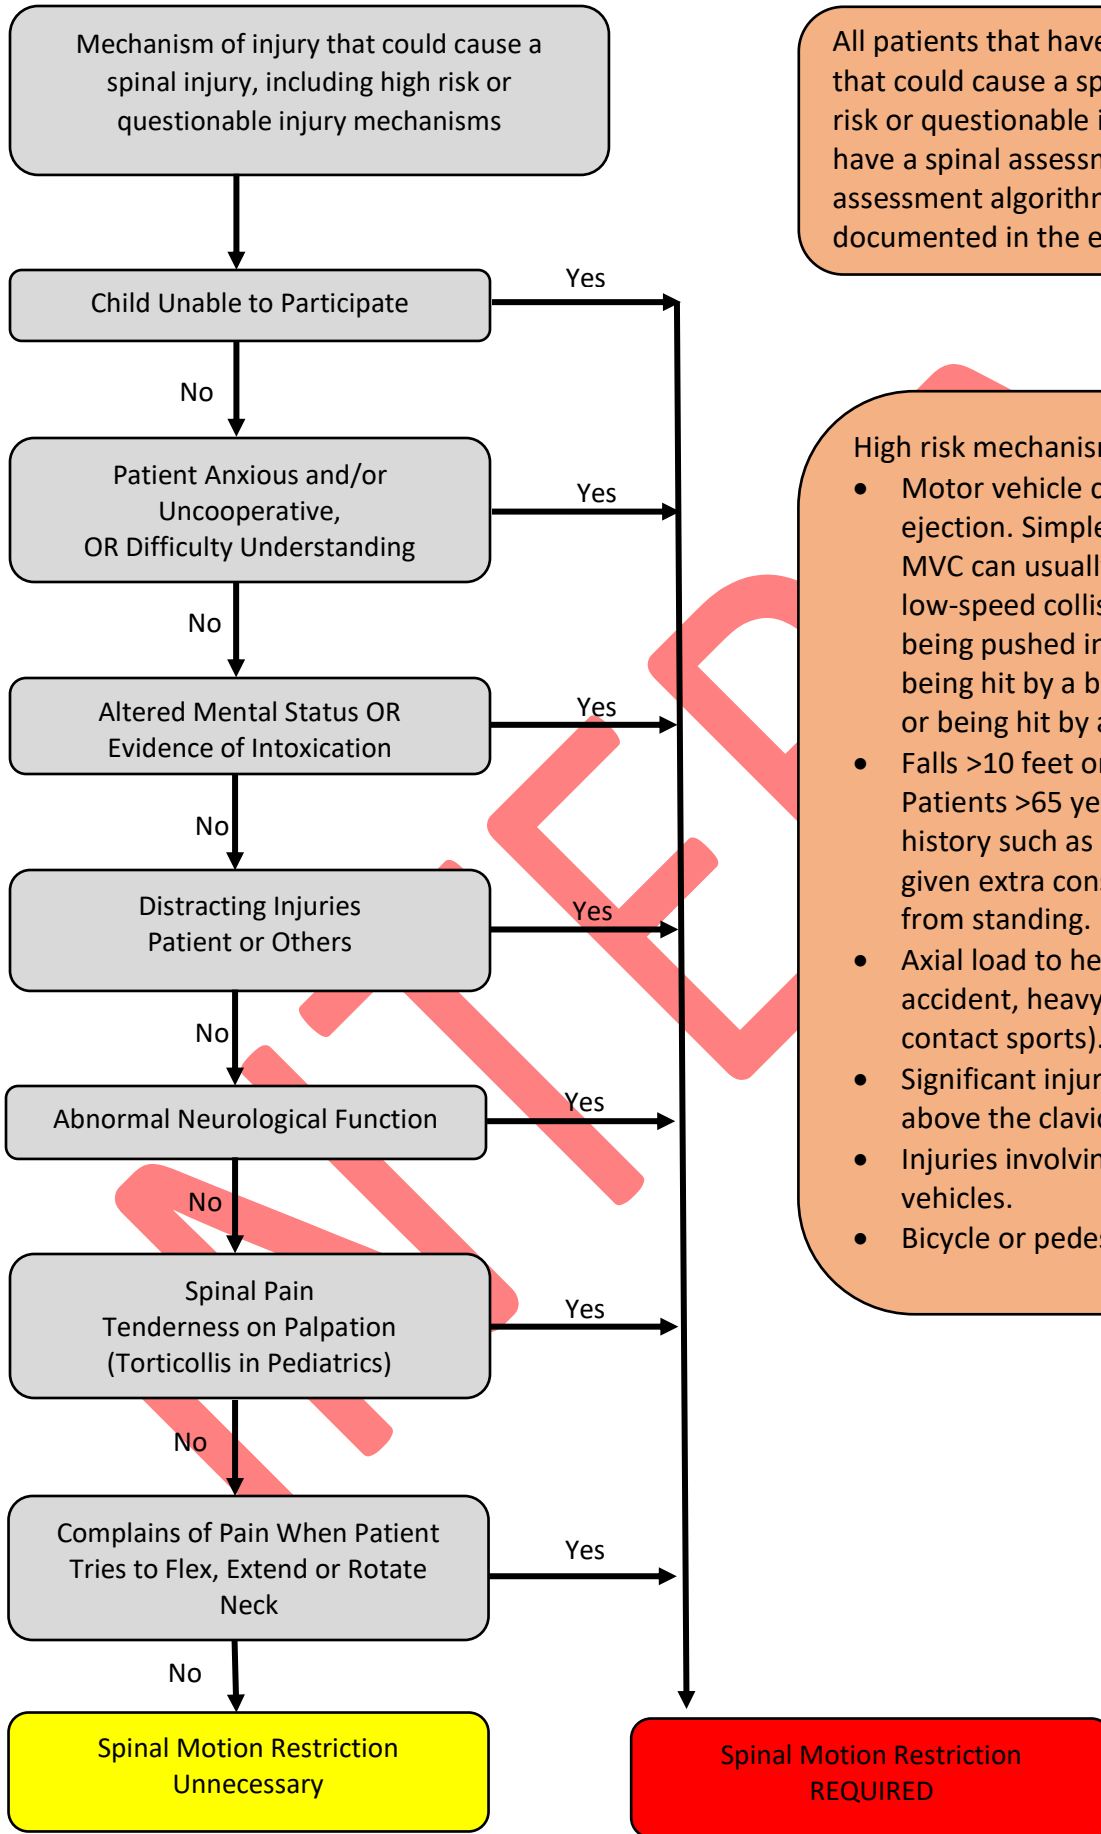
Mechanism of injury that could cause a spinal injury, including high risk or questionable injury mechanisms

Child Unable to Participate

Yes

No

Patient Anxious and/or Uncooperative, OR Difficulty Understanding

Yes

No

Altered Mental Status OR Evidence of Intoxication

Yes

No

Distracting Injuries Patient or Others

Yes

No

Abnormal Neurological Function

Yes

No

Spinal Pain Tenderness on Palpation (Torticollis in Pediatrics)

Yes

No

Complains of Pain When Patient Tries to Flex, Extend or Rotate Neck

Yes

No

Spinal Motion Restriction Unnecessary

Spinal Motion Restriction REQUIRED

All patients that have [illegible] that could cause a sp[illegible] risk or questionable i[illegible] have a spinal assessm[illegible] assessment algorithm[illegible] documented in the e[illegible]

High risk mechanis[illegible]
• Motor vehicle c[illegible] ejection. Simple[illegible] MVC can usuall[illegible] low-speed collis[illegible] being pushed in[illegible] being hit by a b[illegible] or being hit by a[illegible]
• Falls >10 feet o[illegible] Patients >65 ye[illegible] history such as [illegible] given extra con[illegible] from standing.
• Axial load to he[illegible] accident, heavy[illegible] contact sports).
• Significant injur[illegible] above the clavic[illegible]
• Injuries involvin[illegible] vehicles.
• Bicycle or pedes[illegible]

NIED